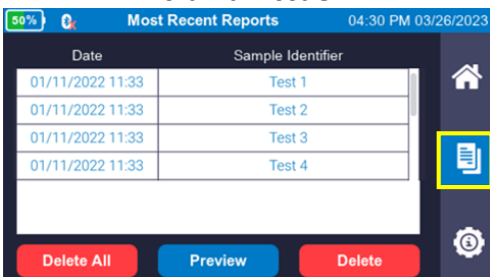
50% 0 Most Recent Reports 04:30 PM 03/26/2023

| Date | Sample Identifier |
|---|---|
| 01/11/2022 11:33 | Test 1 |
| 01/11/2022 11:33 | Test 2 |
| 01/11/2022 11:33 | Test 3 |
| 01/11/2022 11:33 | Test 4 |

Delete All Preview Delete